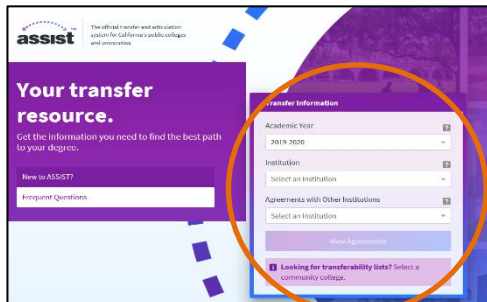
assist

The official transfer and articulation system for California's public colleges and universities

Your transfer resource.

Get the information you need to find the best path to your degree.

New to ASSIST?

Frequent Questions

Transfer Information

Academic Year

?

2019-2020

Institution

Select an Institution

Agreements with Other Institutions

?

Select an Institution

View Agreements

Looking for transferability lists? Select a community college.